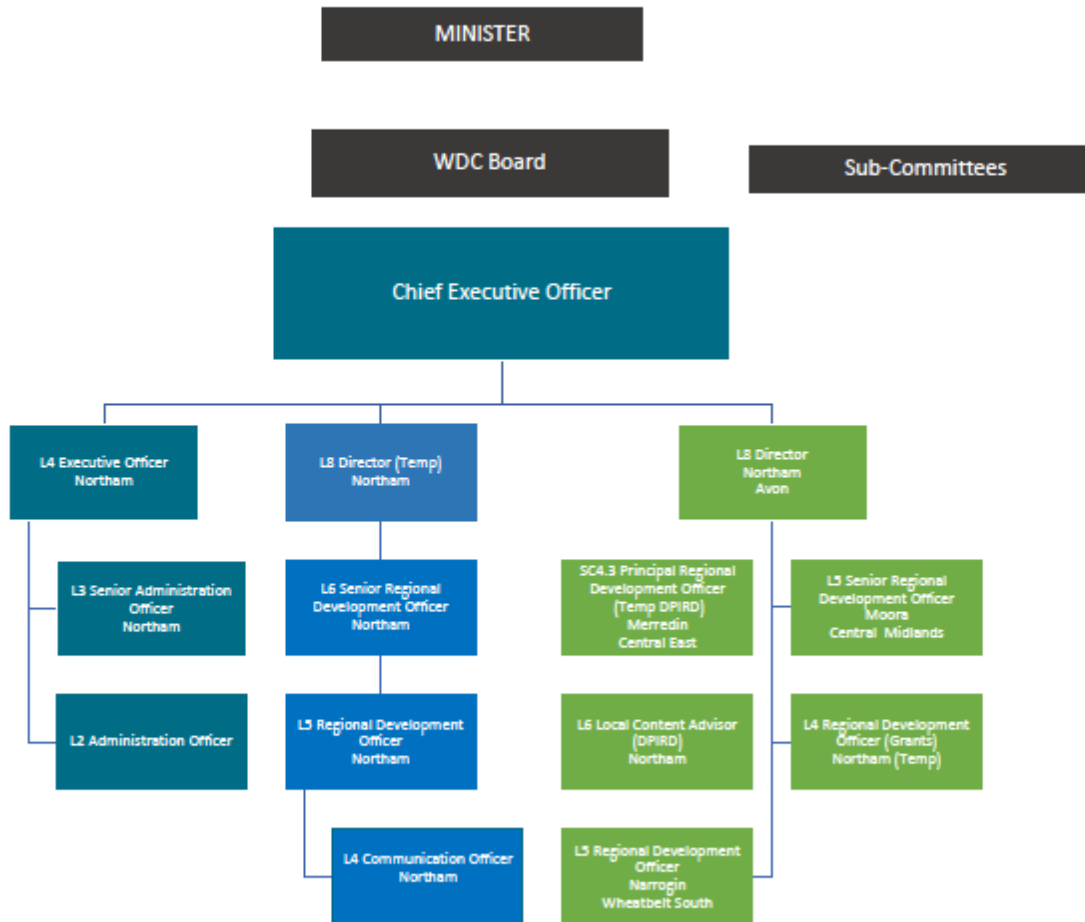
MINISTER

WDC Board

Sub-Committees

Chief Executive Officer

L4 Executive Officer
Northam

L3 Senior Administration Officer
Northam

L2 Administration Officer

L8 Director (Temp)
Northam

L6 Senior Regional Development Officer
Northam

L5 Regional Development Officer
Northam

L4 Communication Officer
Northam

L8 Director
Northam
Avon

SC4.3 Principal Regional Development Officer (Temp DPIRD)
Merredin
Central East

L6 Local Content Advisor (DPIRD)
Northam

L5 Regional Development Officer
Narrogin
Wheatbelt South

L5 Senior Regional Development Officer
Moora
Central Midlands

L4 Regional Development Officer (Grants)
Northam (Temp)